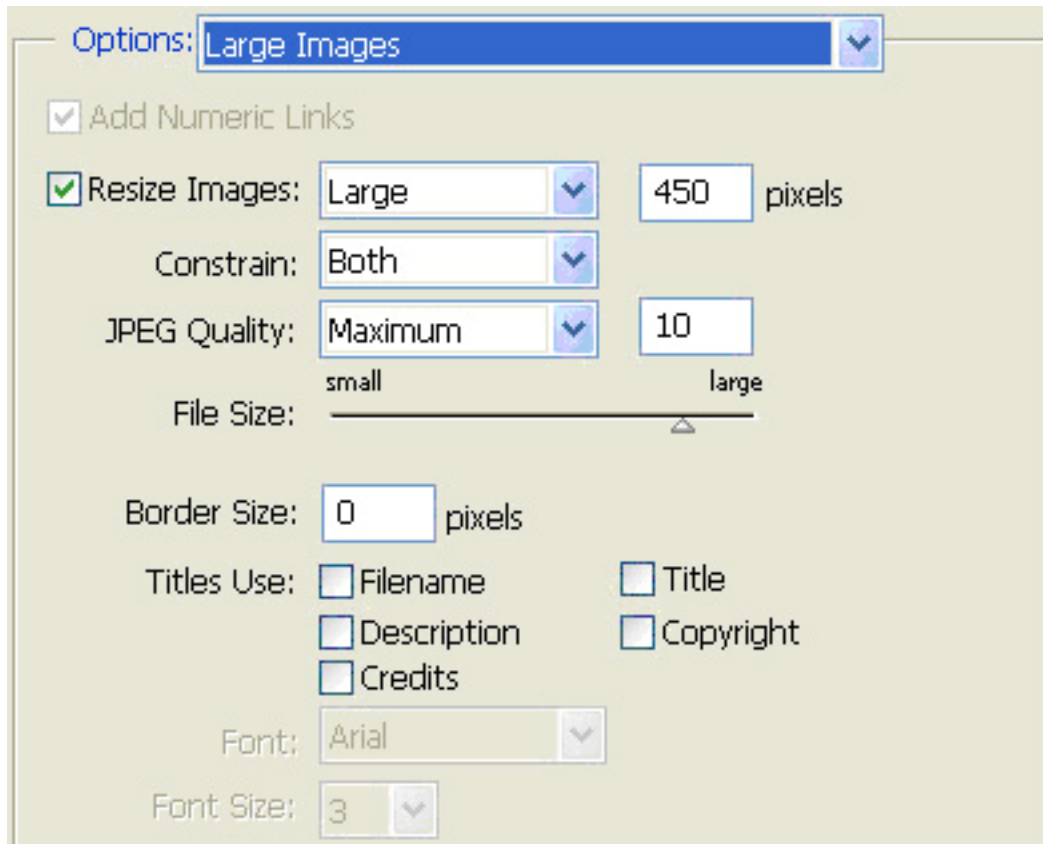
Options: Large Images

Add Numeric Links

Resize Images: Large 450 pixels

Constrain: Both

JPEG Quality: Maximum 10

small large

File Size:

Border Size: 0 pixels

Titles Use: Filename Title

Description Copyright

Credits

Font: Arial

Font Size: 3